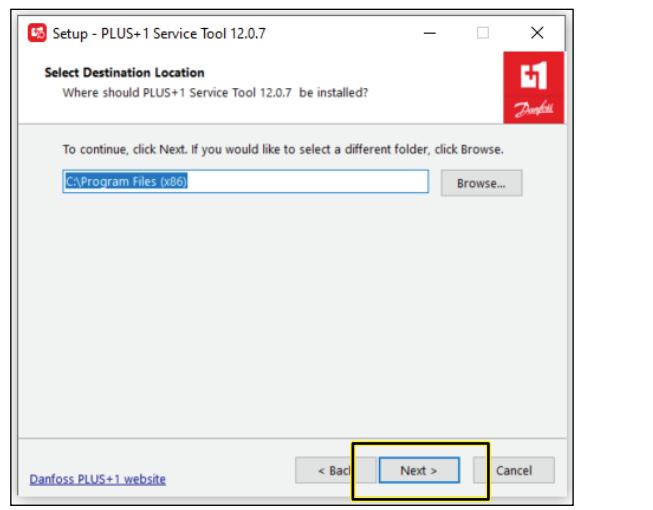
Setup - PLUS+1 Service Tool 12.0.7

Select Destination Location
Where should PLUS+1 Service Tool 12.0.7 be installed?

Danfoss

To continue, click Next. If you would like to select a different folder, click Browse.

C:\Program Files (x86)

Browse...

Danfoss PLUS+1 website

< Back

Next >

Cancel